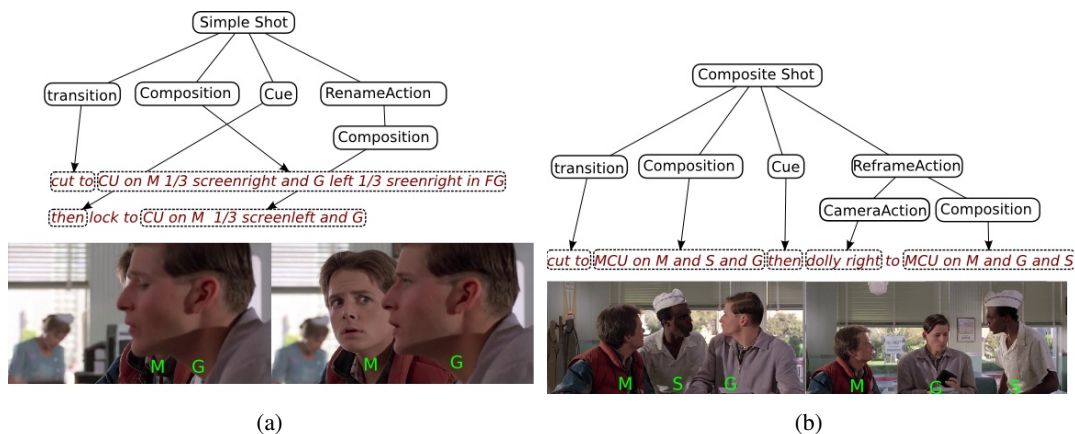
Simple Shot

transition

Composition

Cue

RenameAction

Composition

cut to CU on M 1/3 screenright and G left 1/3 sreenright in FG

then lock to CU on M 1/3 screenleft and G

M G

M G

(a)

Composite Shot

transition

Composition

Cue

ReframeAction

CameraAction

Composition

cut to MCU on M and S and G then dolly right to MCU on M and G and S

M S G

M G S

(b)